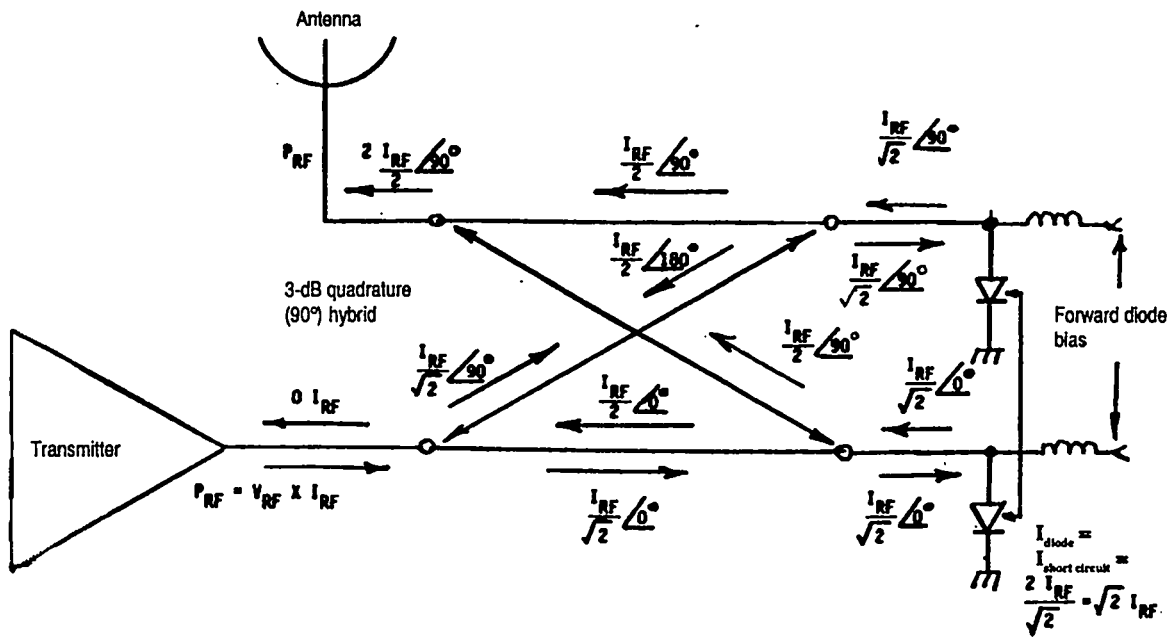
Antenna

$P_{RF}$

$2\ \frac{I_{RF}}{2} \angle 90^\circ$

$\frac{I_{RF}}{2} \angle 90^\circ$

$\frac{I_{RF}}{\sqrt{2}} \angle 90^\circ$

$\frac{I_{RF}}{2} \angle 180^\circ$

$\frac{I_{RF}}{\sqrt{2}} \angle 90^\circ$

3-dB quadrature (90°) hybrid

Forward diode bias

$\frac{I_{RF}}{2} \angle 90^\circ$

$\frac{I_{RF}}{\sqrt{2}} \angle 90^\circ$

$\frac{I_{RF}}{\sqrt{2}} \angle 0^\circ$

$0\ I_{RF}$

$\frac{I_{RF}}{2} \angle 0^\circ$

Transmitter

$P_{RF} = V_{RF} \times I_{RF}$

$\frac{I_{RF}}{\sqrt{2}} \angle 0^\circ$

$\frac{I_{RF}}{\sqrt{2}} \angle 0^\circ$

$I_{diode} = I_{short\ circuit} = \frac{2\ I_{RF}}{\sqrt{2}} = \sqrt{2}\ I_{RF}$